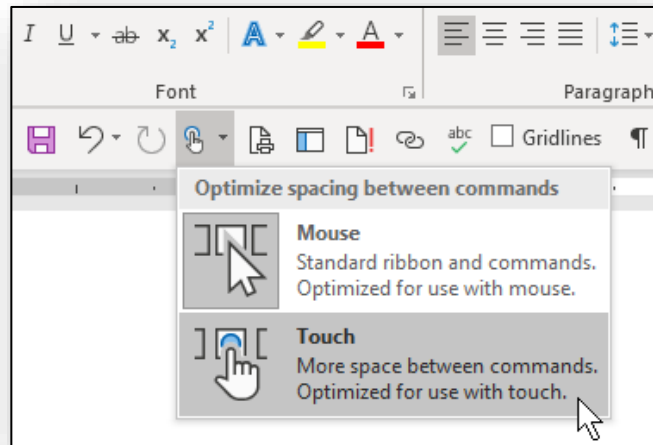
I U ab $x_2$ $x^2$ A A

Font

Paragraph

abc Gridlines ¶

Optimize spacing between commands

Mouse
Standard ribbon and commands.
Optimized for use with mouse.

Touch
More space between commands.
Optimized for use with touch.